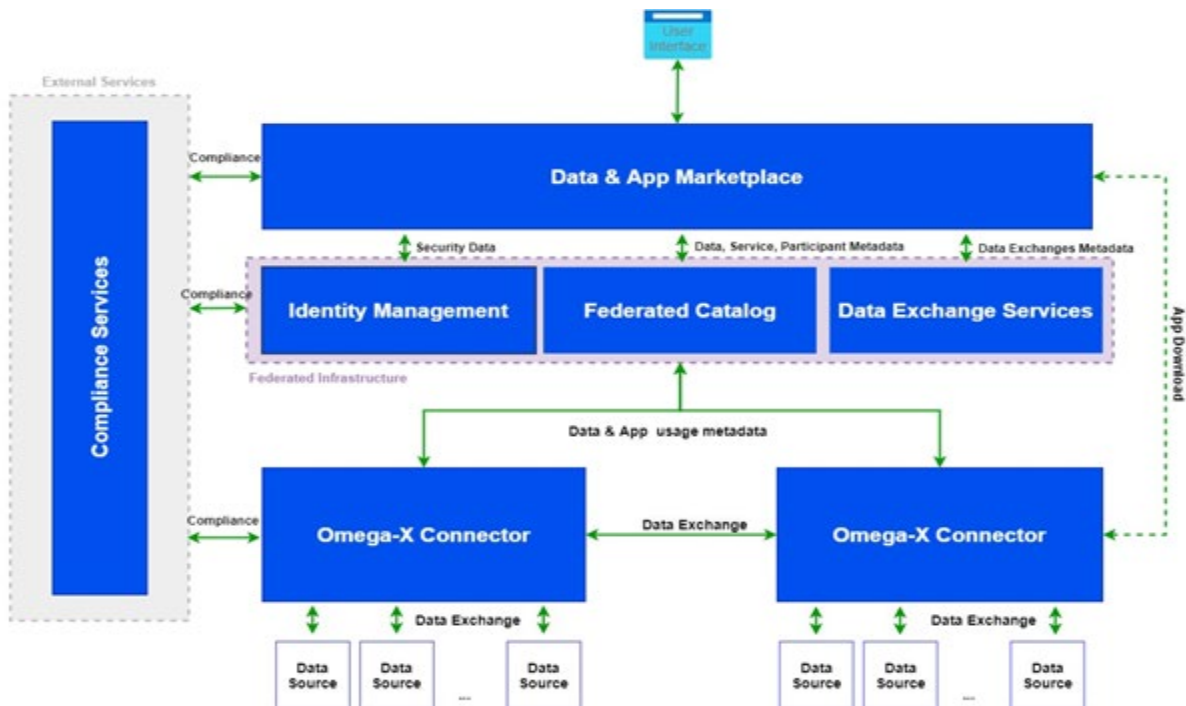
User Interface

External Services

Compliance Services

Compliance

Data & App Marketplace

Security Data

Data, Service, Participant Metadata

Data Exchanges Metadata

Compliance

Identity Management

Federated Catalog

Data Exchange Services

App Download

Federated Infrastructure

Data & App usage metadata

Compliance

Omega-X Connector

Data Exchange

Omega-X Connector

Data Exchange

Data Exchange

Data Source

Data Source

...

Data Source

Data Source

Data Source

...

Data Source